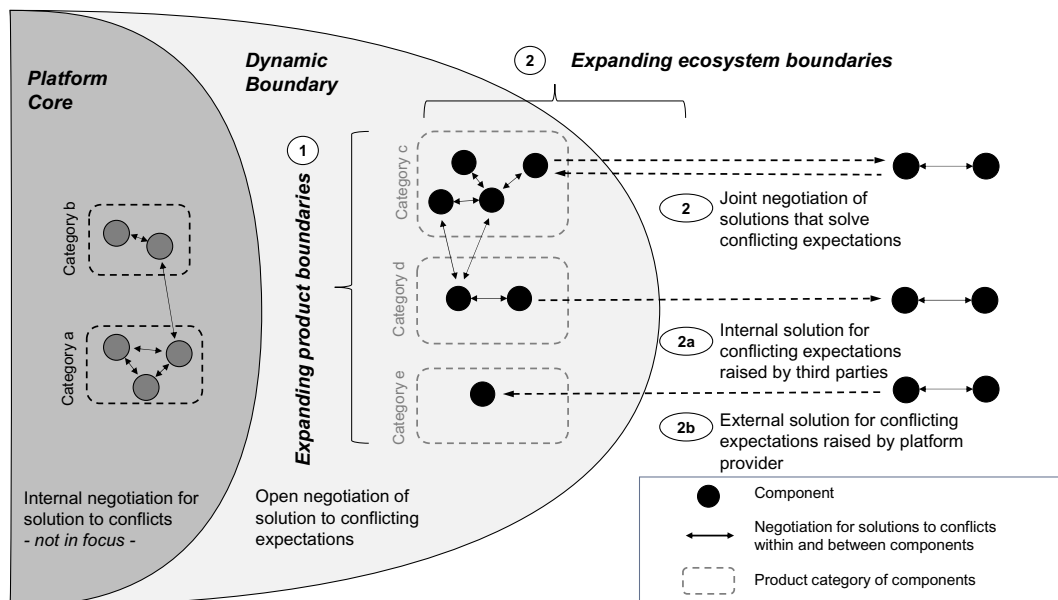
Platform Core

Category b

Category a

Internal negotiation for solution to conflicts
- not in focus -

Dynamic Boundary

2 Expanding ecosystem boundaries

1

Expanding product boundaries

Category c

Category d

Category e

Open negotiation of solution to conflicting expectations

2 Joint negotiation of solutions that solve conflicting expectations

2a Internal solution for conflicting expectations raised by third parties

2b External solution for conflicting expectations raised by platform provider

Component

Negotiation for solutions to conflicts within and between components

Product category of components